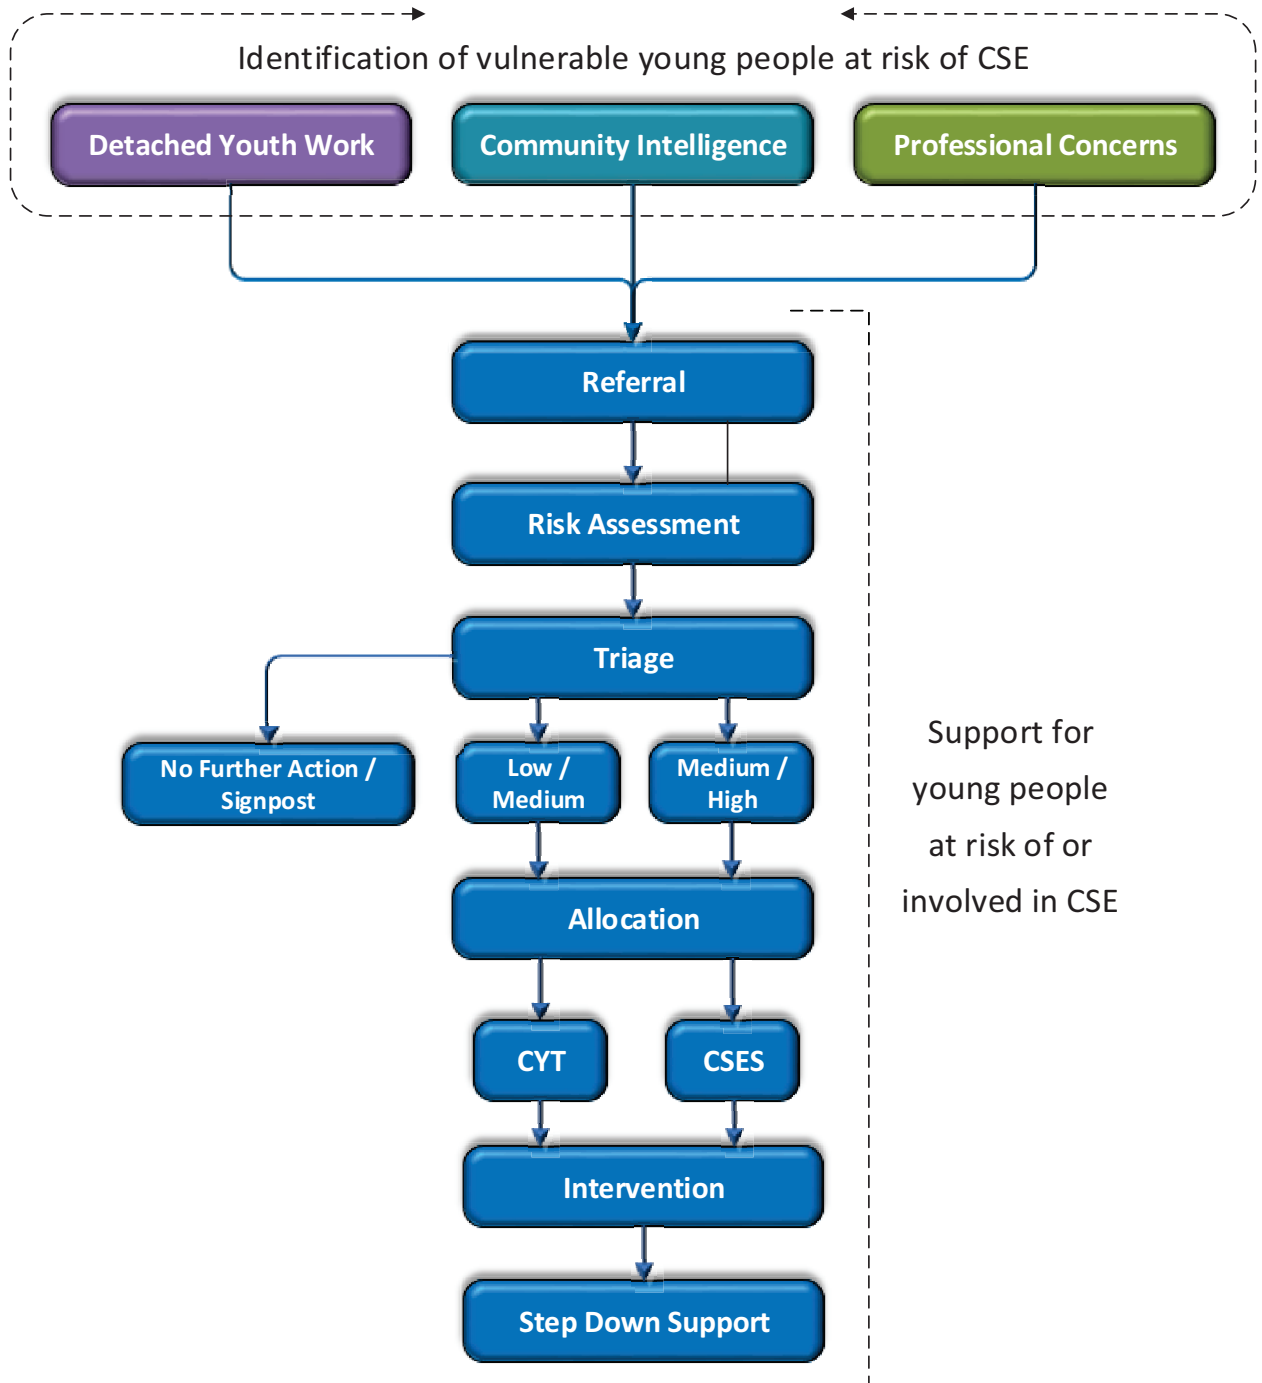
Identification of vulnerable young people at risk of CSE

Detached Youth Work

Community Intelligence

Professional Concerns

Referral

Risk Assessment

Triage

No Further Action / Signpost

Low / Medium

Medium / High

Allocation

CYT

CSES

Intervention

Step Down Support

Support for young people at risk of or involved in CSE